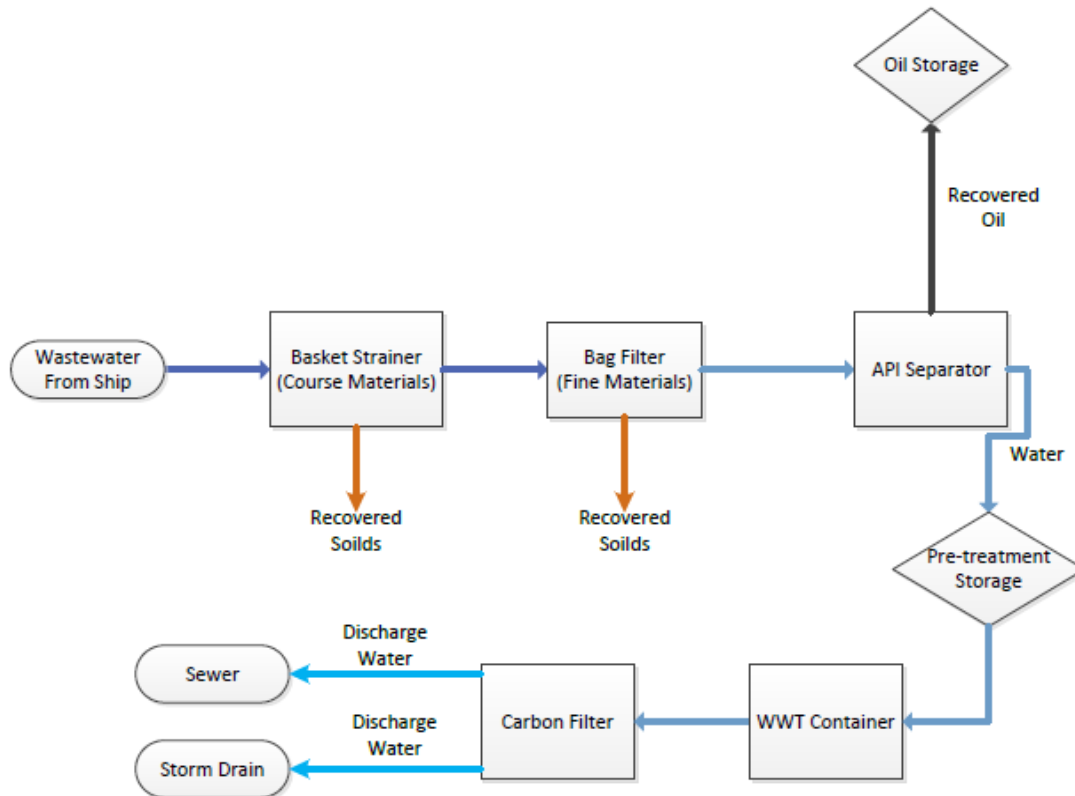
Oil Storage

Recovered Oil

Wastewater From Ship

Basket Strainer (Course Materials)

Bag Filter (Fine Materials)

API Separator

Water

Recovered Soilds

Recovered Soilds

Pre-treatment Storage

Discharge Water

Sewer

Carbon Filter

WWT Container

Discharge Water

Storm Drain